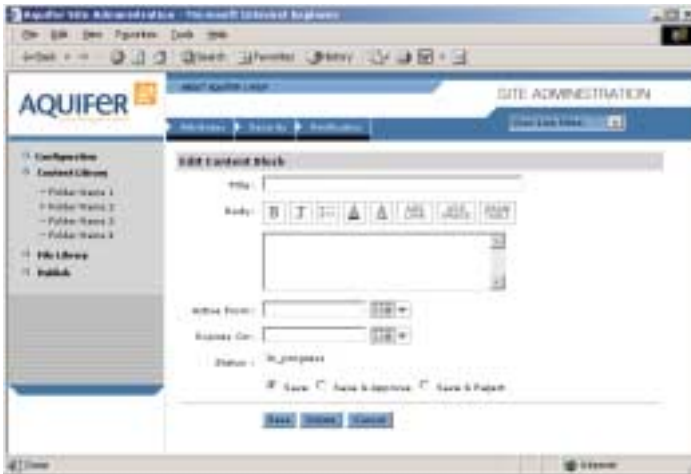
Aquifer Site Administration - Microsoft Internet Explorer

File Edit View Favorites Tools Help

Back Search Favorites History

AQUIFER

SITE ADMINISTRATION

Windows Security Notification

Configuration
Content Library
- Folder Name 1
- Folder Name 2
- Folder Name 3
- Folder Name 4
File Library
Publish

Edit Content Block

Title :

Body :

B I

Active From :

Expires On :

Status : in_progress

Save Save & Approve Save & Reject

Save Delete Cancel

Done

Internet